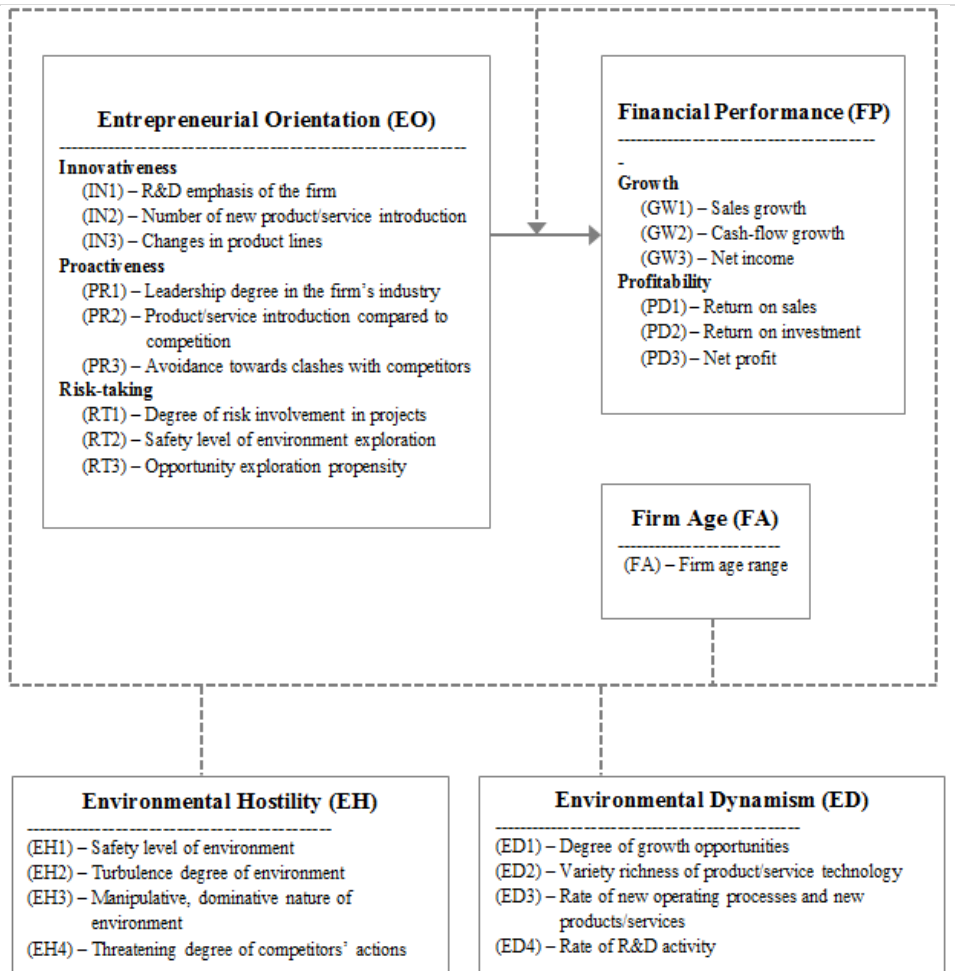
Entrepreneurial Orientation (EO)

Innovativeness
(IN1) – R&D emphasis of the firm
(IN2) – Number of new product/service introduction
(IN3) – Changes in product lines
Proactiveness
(PR1) – Leadership degree in the firm's industry
(PR2) – Product/service introduction compared to competition
(PR3) – Avoidance towards clashes with competitors
Risk-taking
(RT1) – Degree of risk involvement in projects
(RT2) – Safety level of environment exploration
(RT3) – Opportunity exploration propensity

Financial Performance (FP)

Growth
(GW1) – Sales growth
(GW2) – Cash-flow growth
(GW3) – Net income
Profitability
(PD1) – Return on sales
(PD2) – Return on investment
(PD3) – Net profit

Firm Age (FA)

(FA) – Firm age range

Environmental Hostility (EH)

(EH1) – Safety level of environment
(EH2) – Turbulence degree of environment
(EH3) – Manipulative, dominative nature of environment
(EH4) – Threatening degree of competitors' actions

Environmental Dynamism (ED)

(ED1) – Degree of growth opportunities
(ED2) – Variety richness of product/service technology
(ED3) – Rate of new operating processes and new products/services
(ED4) – Rate of R&D activity